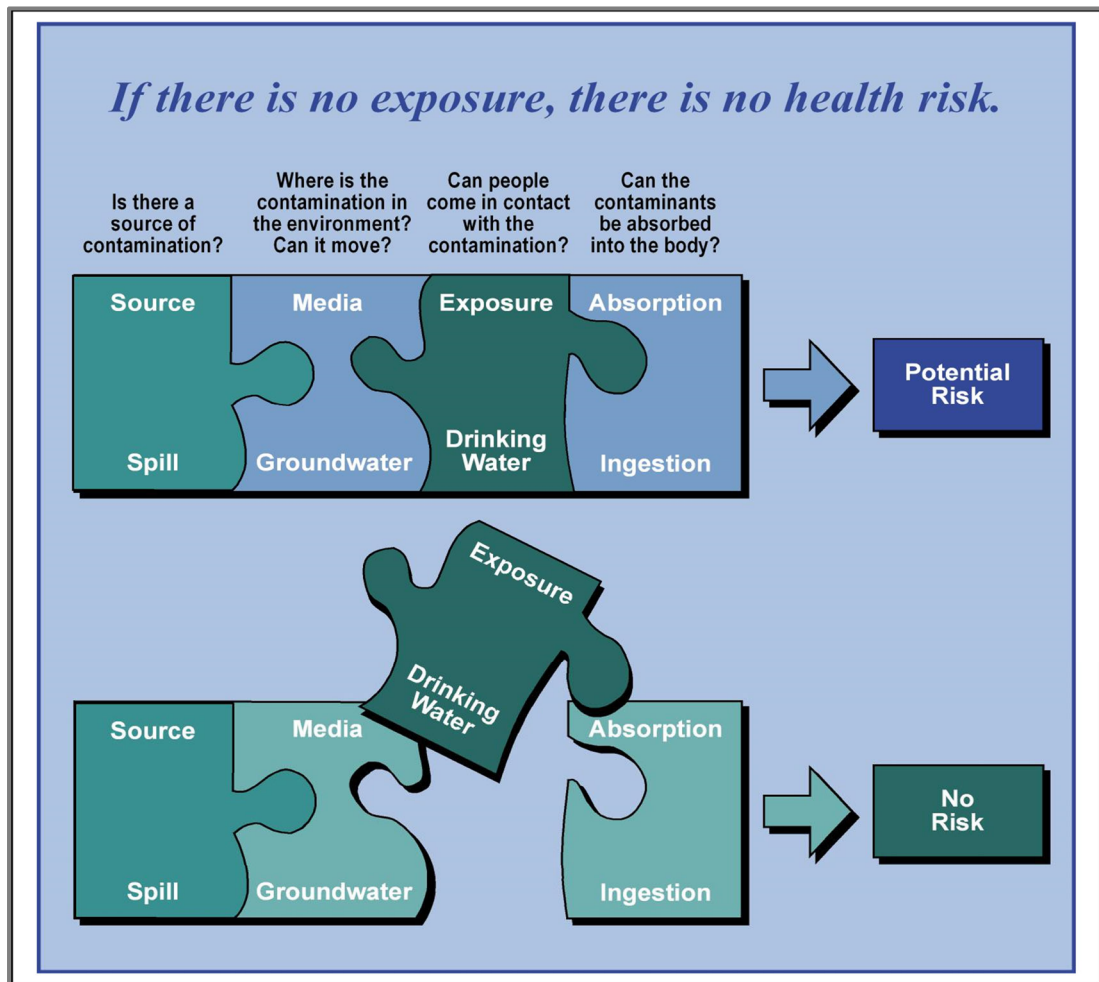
If there is no exposure, there is no health risk.

Is there a source of contamination?

Where is the contamination in the environment? Can it move?

Can people come in contact with the contamination?

Can the contaminants be absorbed into the body?

Source
Spill

Media
Groundwater

Exposure
Drinking Water

Absorption
Ingestion

Potential Risk

Exposure
Drinking Water

Source
Spill

Media
Groundwater

Absorption
Ingestion

No Risk